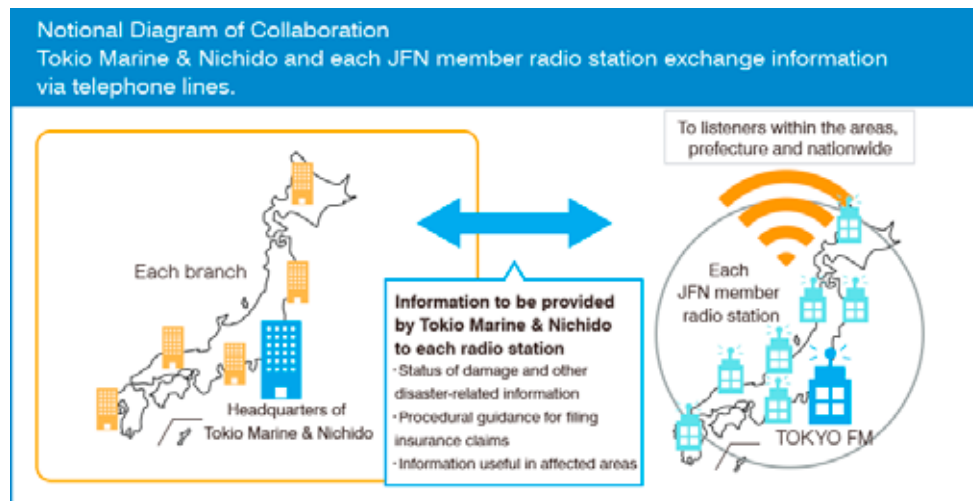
Notional Diagram of Collaboration
Tokio Marine & Nichido and each JFN member radio station exchange information via telephone lines.

To listeners within the areas, prefecture and nationwide

Each branch

Headquarters of Tokio Marine & Nichido

Information to be provided by Tokio Marine & Nichido to each radio station
・Status of damage and other disaster-related information
・Procedural guidance for filing insurance claims
・Information useful in affected areas

Each JFN member radio station

TOKYO FM